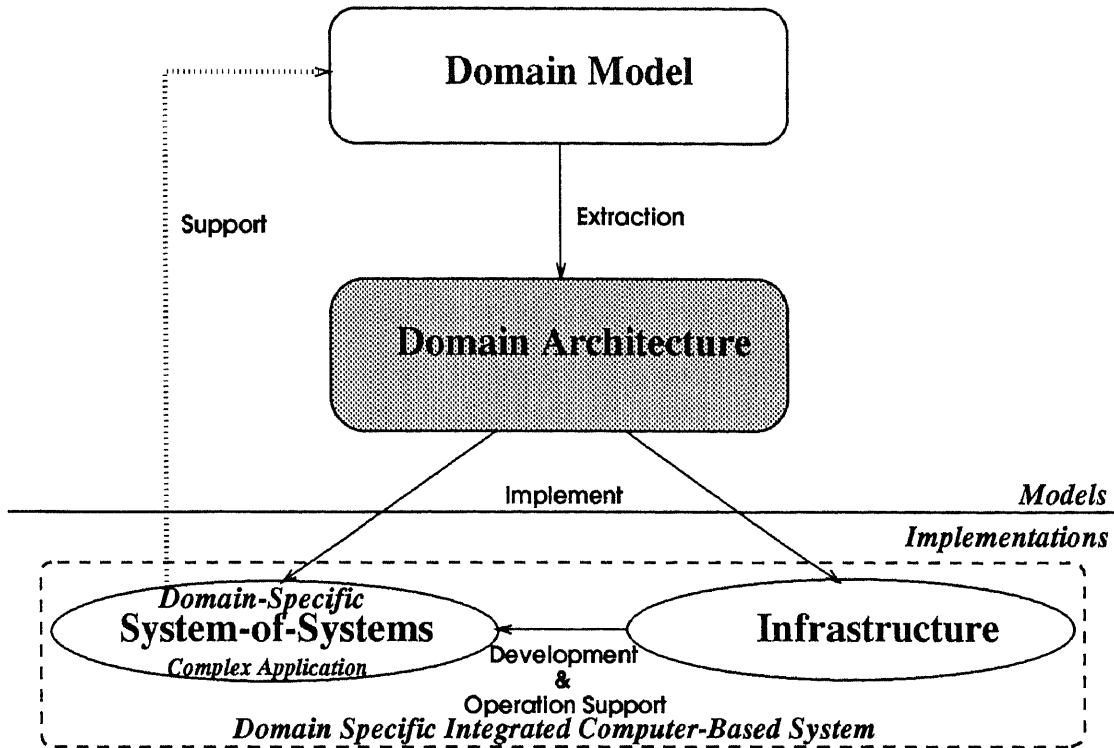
Domain Model

Support

Extraction

Domain Architecture

Implement

Models

Implementations

Domain-Specific
System-of-Systems
Complex Application

Infrastructure

Development
&
Operation Support

Domain Specific Integrated Computer-Based System